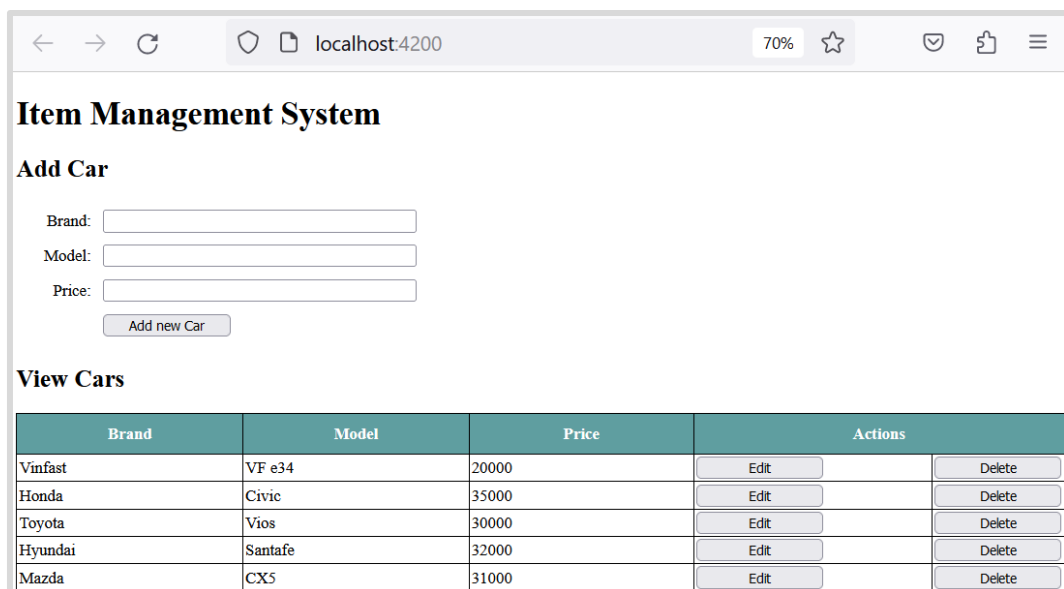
localhost:4200

70%

Item Management System

Add Car

Brand:

Model:

Price:

Add new Car

View Cars

| Brand | Model | Price | Actions | |
|---|---|---|---|---|
| Vinfast | VF e34 | 20000 | Edit | Delete |
| Honda | Civic | 35000 | Edit | Delete |
| Toyota | Vios | 30000 | Edit | Delete |
| Hyundai | Santafe | 32000 | Edit | Delete |
| Mazda | CX5 | 31000 | Edit | Delete |